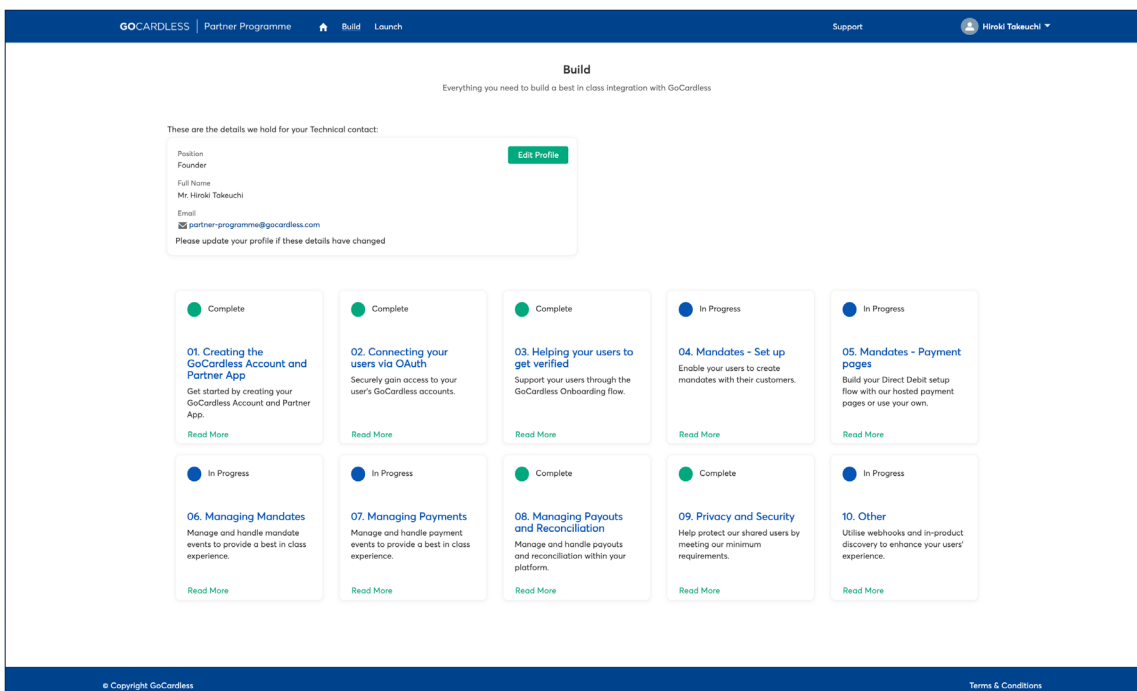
GOCARDLESS | Partner Programme Build Launch Support Hiroki Takeuchi

Build

Everything you need to build a best in class integration with GoCardless

These are the details we hold for your Technical contact:

Position
Founder

Edit Profile

Full Name
Mr. Hiroki Takeuchi

Email
partner-programme@gocardless.com

Please update your profile if these details have changed

Complete

01. Creating the GoCardless Account and Partner App

Get started by creating your GoCardless Account and Partner App.

Read More

Complete

02. Connecting your users via OAuth

Securely gain access to your user's GoCardless accounts.

Read More

Complete

03. Helping your users to get verified

Support your users through the GoCardless Onboarding flow.

Read More

In Progress

04. Mandates - Set up

Enable your users to create mandates with their customers.

Read More

In Progress

05. Mandates - Payment pages

Build your Direct Debit setup flow with our hosted payment pages or use your own.

Read More

In Progress

06. Managing Mandates

Manage and handle mandate events to provide a best in class experience.

Read More

In Progress

07. Managing Payments

Manage and handle payment events to provide a best in class experience.

Read More

Complete

08. Managing Payouts and Reconciliation

Manage and handle payouts and reconciliation within your platform.

Read More

Complete

09. Privacy and Security

Help protect our shared users by meeting our minimum requirements.

Read More

In Progress

10. Other

Utilise webhooks and in-product discovery to enhance your users' experience.

Read More

© Copyright GoCardless

Terms & Conditions